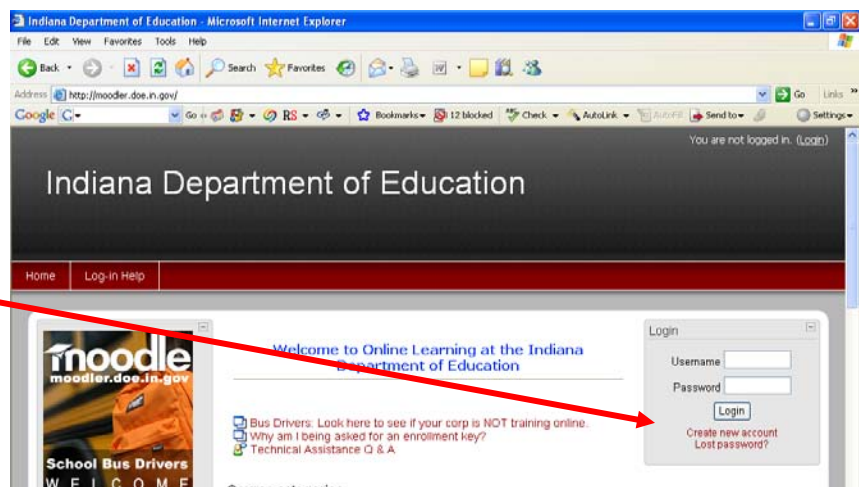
Indiana Department of Education - Microsoft Internet Explorer

File Edit View Favorites Tools Help

Back Search Favorites

Address http://moodler.doe.in.gov/ Go Links

Google G- Go Bookmarks 12 blocked Check AutoLink AutoFill Send to Settings

You are not logged in. (Login)

Indiana Department of Education

Home Log-in Help

moodle
moodler.doe.in.gov

School Bus Drivers
W E L C O M E

Welcome to Online Learning at the Indiana Department of Education

Bus Drivers: Look here to see if your corp is NOT training online.
Why am I being asked for an enrollment key?
Technical Assistance Q & A

Login

Username
Password
Login
Create new account
Lost password?